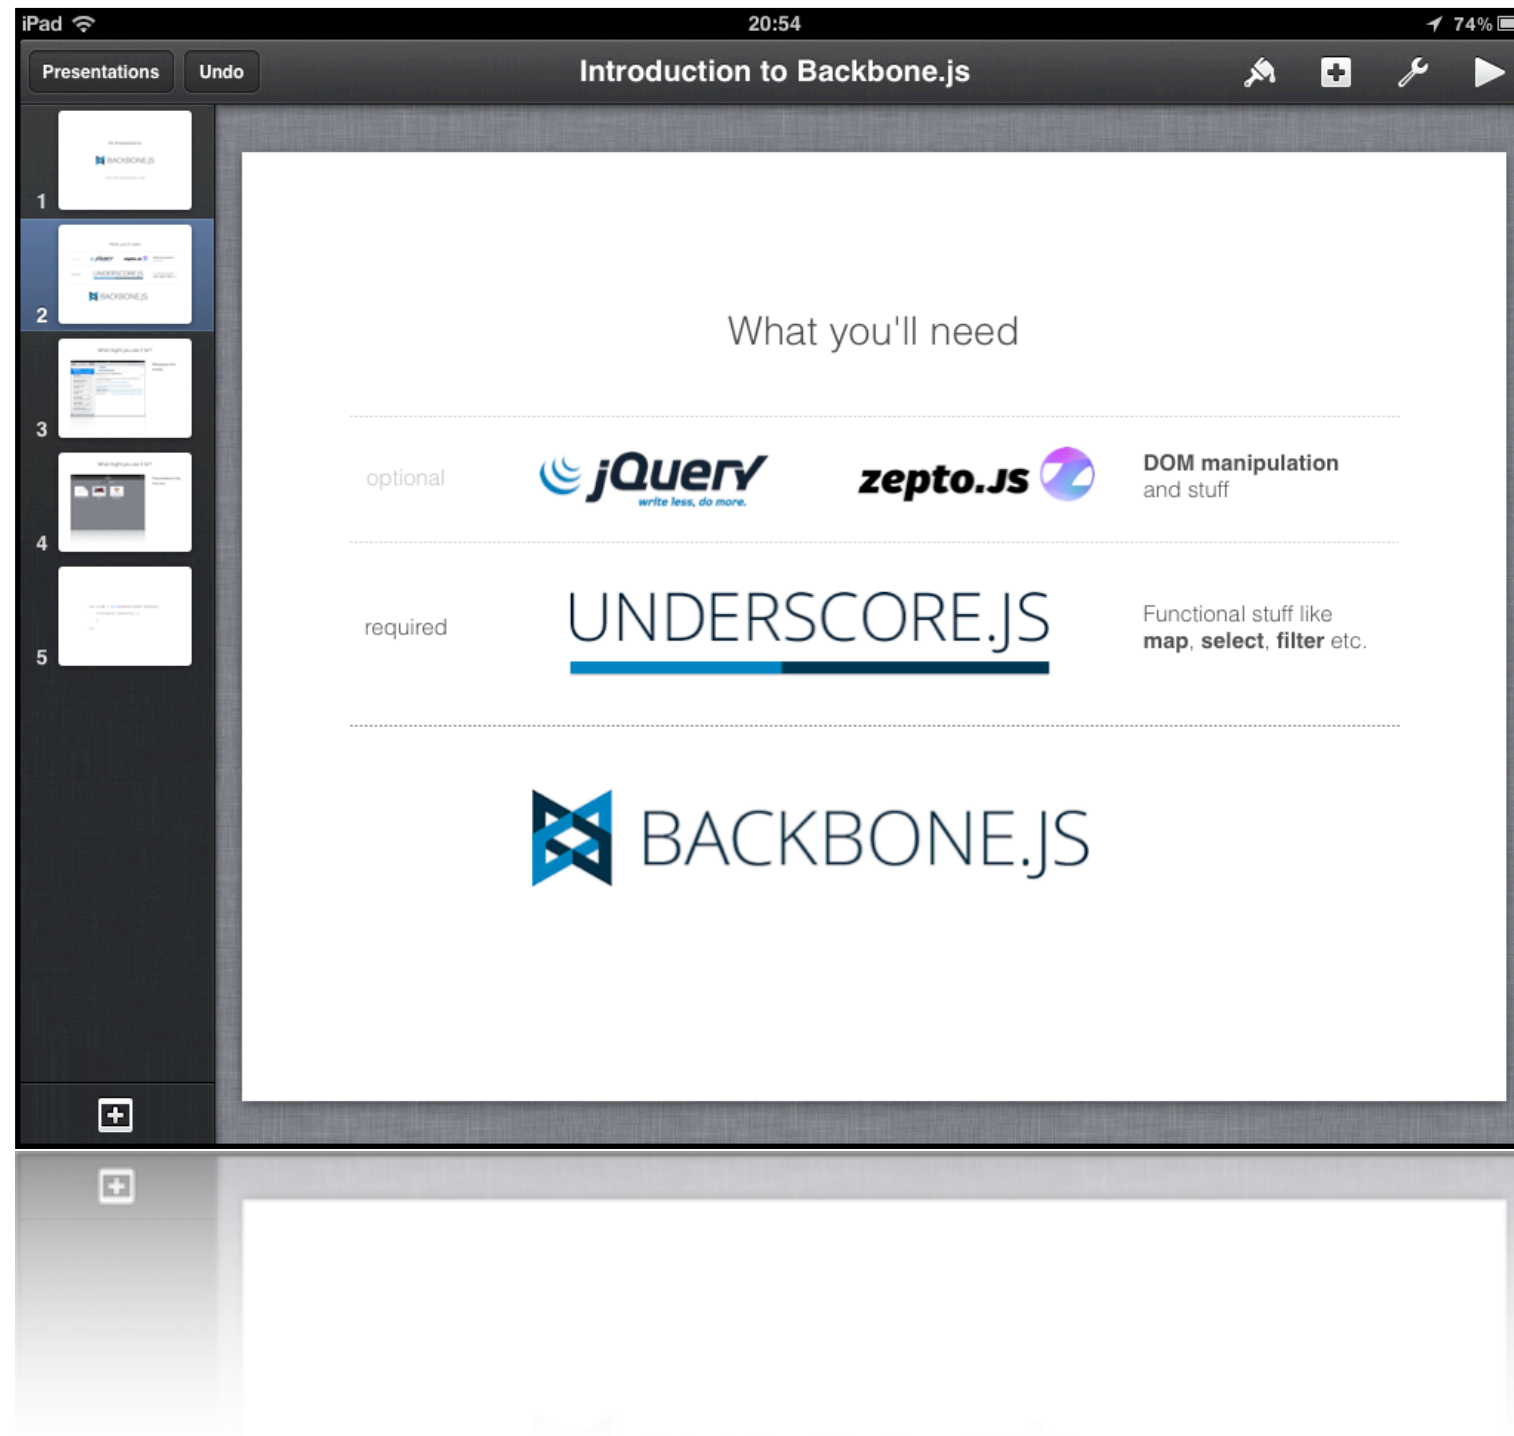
iPad 20:54 74%

Presentations Undo Introduction to Backbone.js

1
2
3
4
5

What you'll need

optional jQuery write less, do more. zepto.js DOM manipulation and stuff

required UNDERSCORE.JS Functional stuff like **map**, **select**, **filter** etc.

BACKBONE.JS